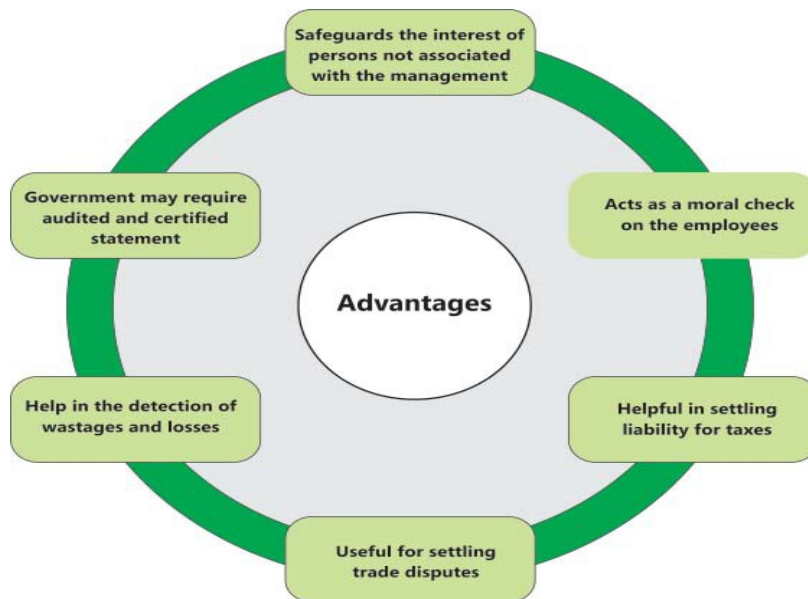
Safeguards the interest of persons not associated with the management

Acts as a moral check on the employees

Helpful in settling liability for taxes

Useful for settling trade disputes

Help in the detection of wastages and losses

Government may require audited and certified statement

Advantages